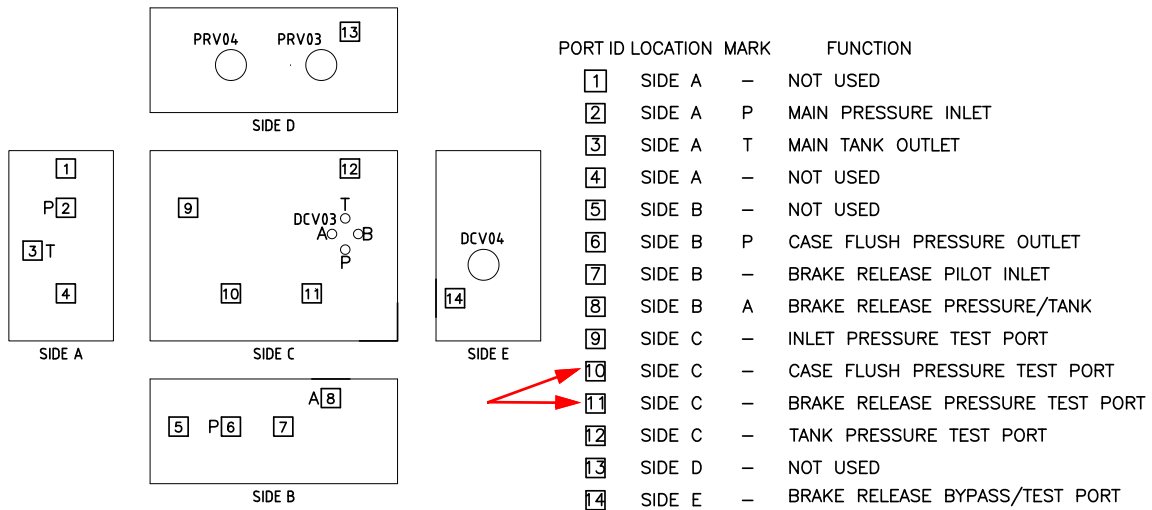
PRV04 PRV03 13

SIDE D

1
P 2
3 T
4

SIDE A

12
9
T
DCV03
A B
P
10 11

SIDE C

DCV04
14

SIDE E

A 8
5 P 6 7

SIDE B

| PORT ID | LOCATION | MARK | FUNCTION |
|---|---|---|---|
| 1 | SIDE A | – | NOT USED |
| 2 | SIDE A | P | MAIN PRESSURE INLET |
| 3 | SIDE A | T | MAIN TANK OUTLET |
| 4 | SIDE A | – | NOT USED |
| 5 | SIDE B | – | NOT USED |
| 6 | SIDE B | P | CASE FLUSH PRESSURE OUTLET |
| 7 | SIDE B | – | BRAKE RELEASE PILOT INLET |
| 8 | SIDE B | A | BRAKE RELEASE PRESSURE/TANK |
| 9 | SIDE C | – | INLET PRESSURE TEST PORT |
| 10 | SIDE C | – | CASE FLUSH PRESSURE TEST PORT |
| 11 | SIDE C | – | BRAKE RELEASE PRESSURE TEST PORT |
| 12 | SIDE C | – | TANK PRESSURE TEST PORT |
| 13 | SIDE D | – | NOT USED |
| 14 | SIDE E | – | BRAKE RELEASE BYPASS/TEST PORT |